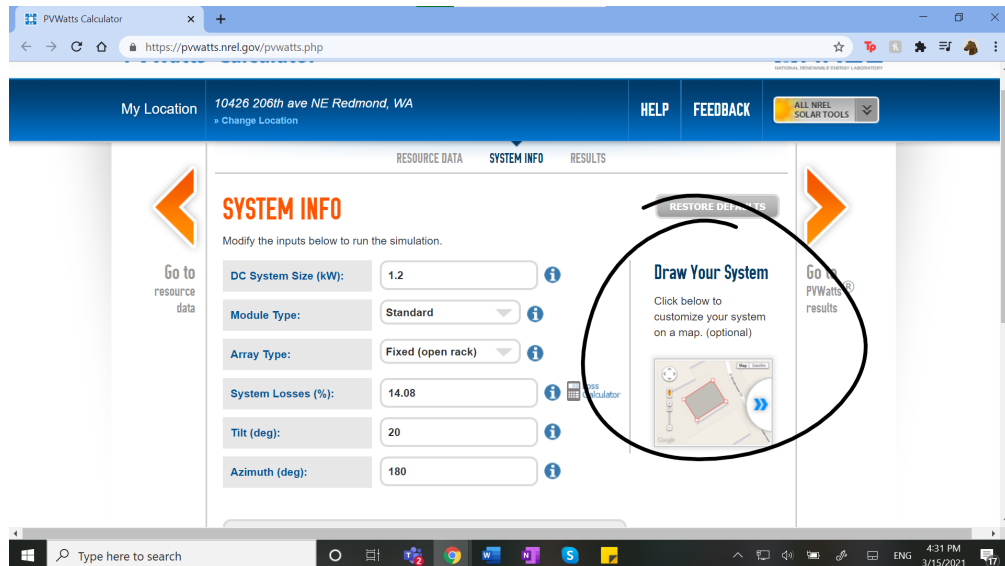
PVWatts Calculator ×
https://pvwatts.nrel.gov/pvwatts.php

My Location
10426 206th ave NE Redmond, WA
» Change Location
HELP
FEEDBACK
ALL NREL SOLAR TOOLS

RESOURCE DATA
SYSTEM INFO
RESULTS

Go to resource data

SYSTEM INFO
RESTORE DEFAULTS
Modify the inputs below to run the simulation.

| DC System Size (kW): | 1.2 |
|---|---|
| Module Type: | Standard |
| Array Type: | Fixed (open rack) |
| System Losses (%): | 14.08 |
| Tilt (deg): | 20 |
| Azimuth (deg): | 180 |

Loss Calculator

Draw Your System
Click below to customize your system on a map. (optional)

Go to PVWatts® results

Type here to search
ENG
4:31 PM
3/15/2021